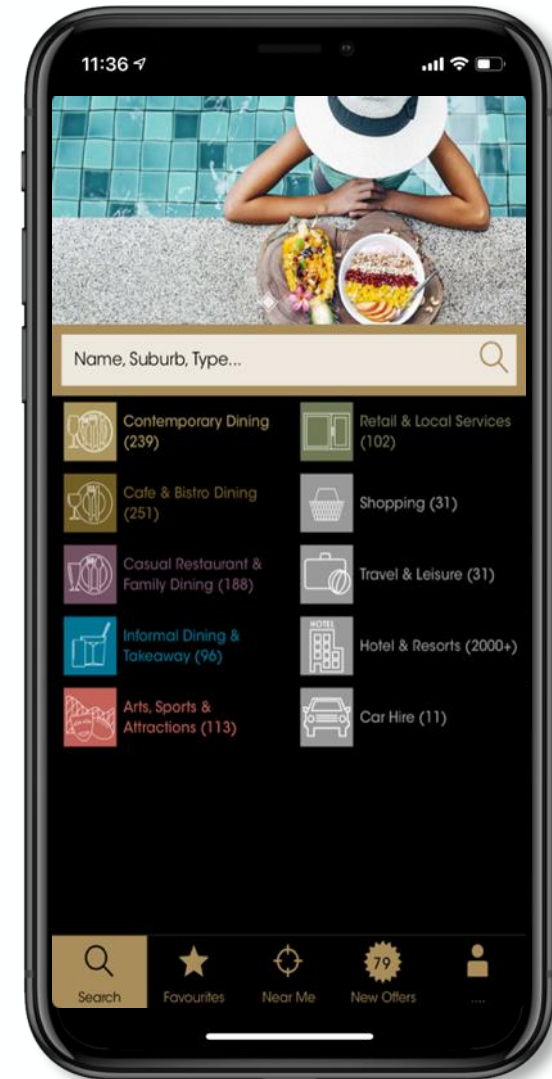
11:36

Name, Suburb, Type...

Contemporary Dining (239)

Cafe & Bistro Dining (251)

Casual Restaurant & Family Dining (188)

Informal Dining & Takeaway (96)

Arts, Sports & Attractions (113)

Retail & Local Services (102)

Shopping (31)

Travel & Leisure (31)

HOTEL

Hotel & Resorts (2000+)

Car Hire (11)

Search

Favourites

Near Me

79

New Offers

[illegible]